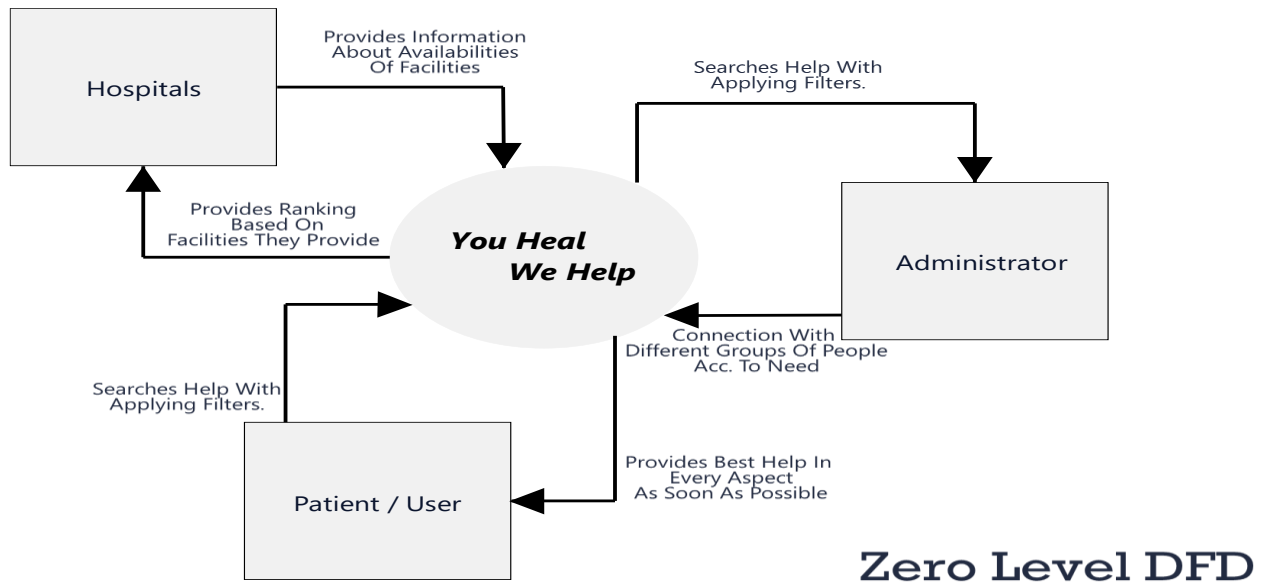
Hospitals

Provides Information About Availabilities Of Facilities

Searches Help With Applying Filters.

Provides Ranking Based On Facilities They Provide

You Heal We Help

Administrator

Connection With Different Groups Of People Acc. To Need

Searches Help With Applying Filters.

Patient / User

Provides Best Help In Every Aspect As Soon As Possible

Zero Level DFD